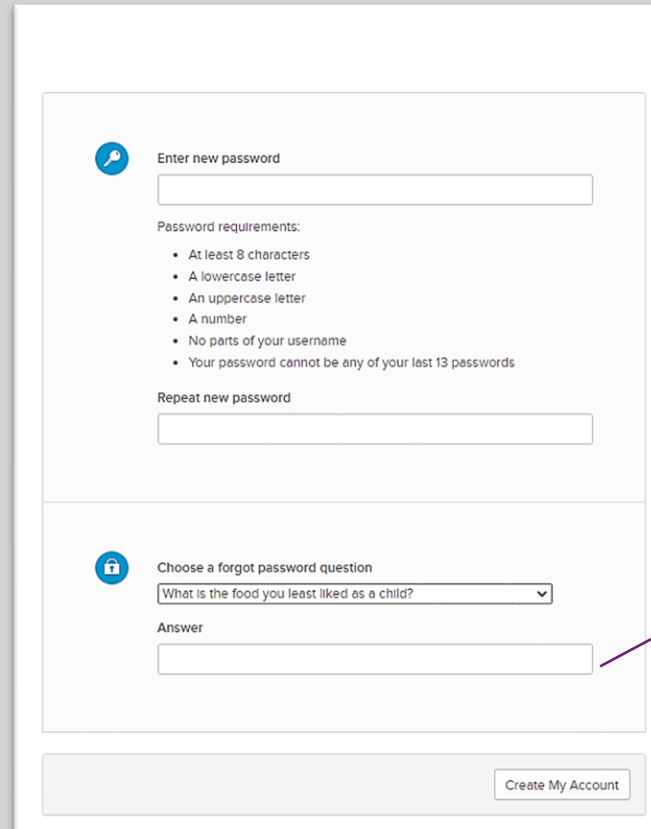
Enter new password

Password requirements:

- At least 8 characters
- A lowercase letter
- An uppercase letter
- A number
- No parts of your username
- Your password cannot be any of your last 13 passwords

Repeat new password

Choose a forgot password question

What is the food you least liked as a child?

Answer

Create My Account